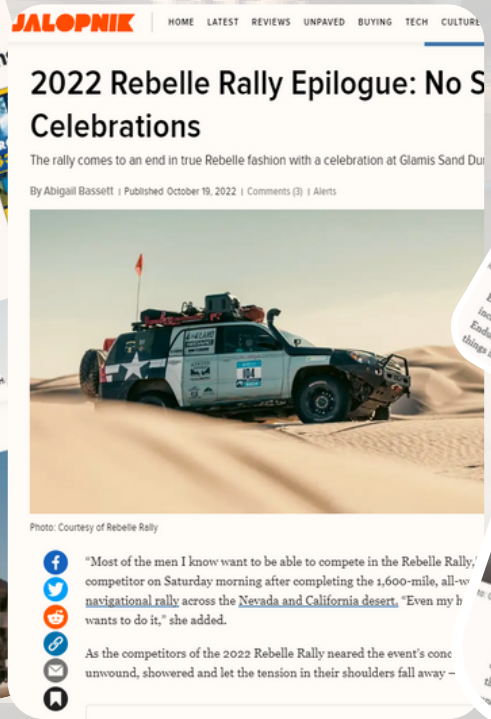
JALOPNIK HOME LATEST REVIEWS UNPAVED BUYING TECH CULTURE

2022 Rebelle Rally Epilogue: No S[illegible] Celebrations

The rally comes to an end in true Rebelle fashion with a celebration at Glamis Sand Du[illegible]

By Abigail Bassett | Published October 19, 2022 | Comments (3) | Alerts

104

Photo: Courtesy of Rebelle Rally

"Most of the men I know want to be able to compete in the Rebelle Rally,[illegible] competitor on Saturday morning after completing the 1,600-mile, all-w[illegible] navigational rally across the Nevada and California desert. "Even my h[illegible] wants to do it," she added.

As the competitors of the 2022 Rebelle Rally neared the event's conc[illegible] unwound, showered and let the tension in their shoulders fall away –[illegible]